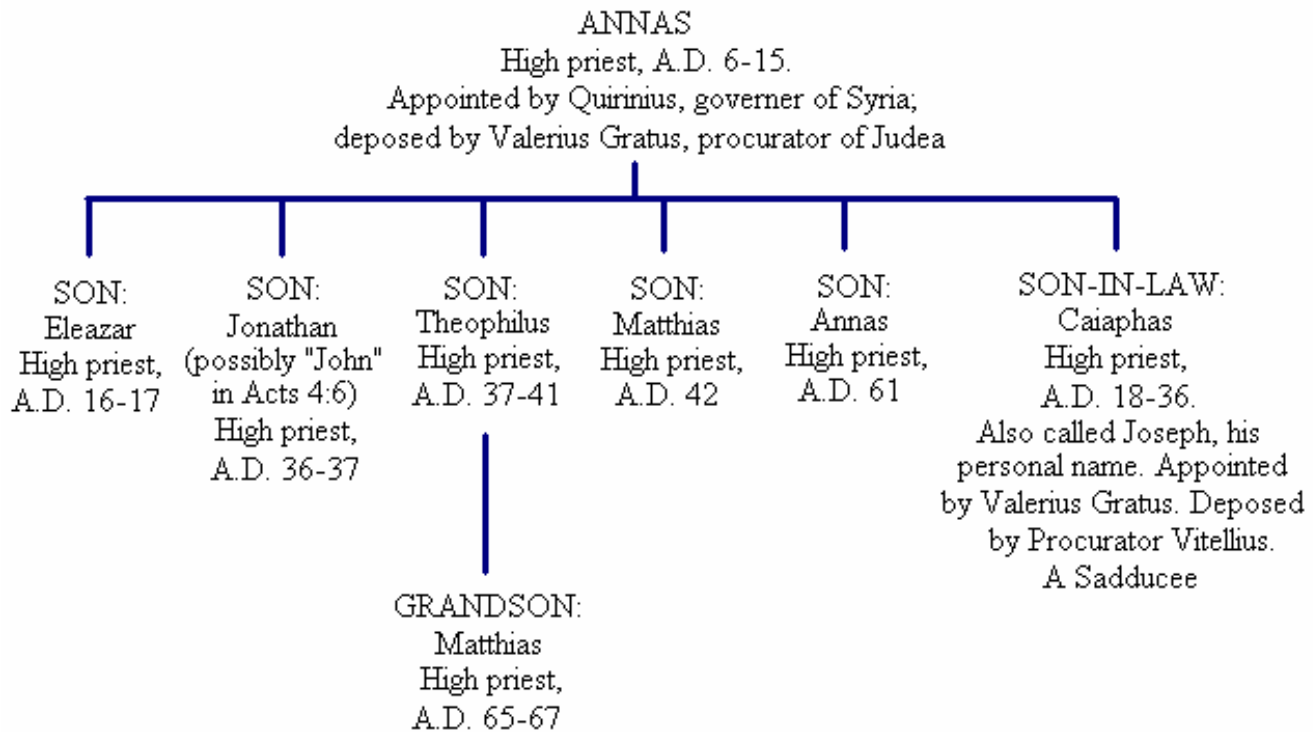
ANNAS
High priest, A.D. 6-15.
Appointed by Quirinius, governer of Syria;
deposed by Valerius Gratus, procurator of Judea

SON:
Eleazar
High priest,
A.D. 16-17

SON:
Jonathan
(possibly "John"
in Acts 4:6)
High priest,
A.D. 36-37

SON:
Theophilus
High priest,
A.D. 37-41

GRANDSON:
Matthias
High priest,
A.D. 65-67

SON:
Matthias
High priest,
A.D. 42

SON:
Annas
High priest,
A.D. 61

SON-IN-LAW:
Caiaphas
High priest,
A.D. 18-36.
Also called Joseph, his personal name. Appointed by Valerius Gratus. Deposed by Procurator Vitellius.
A Sadducee